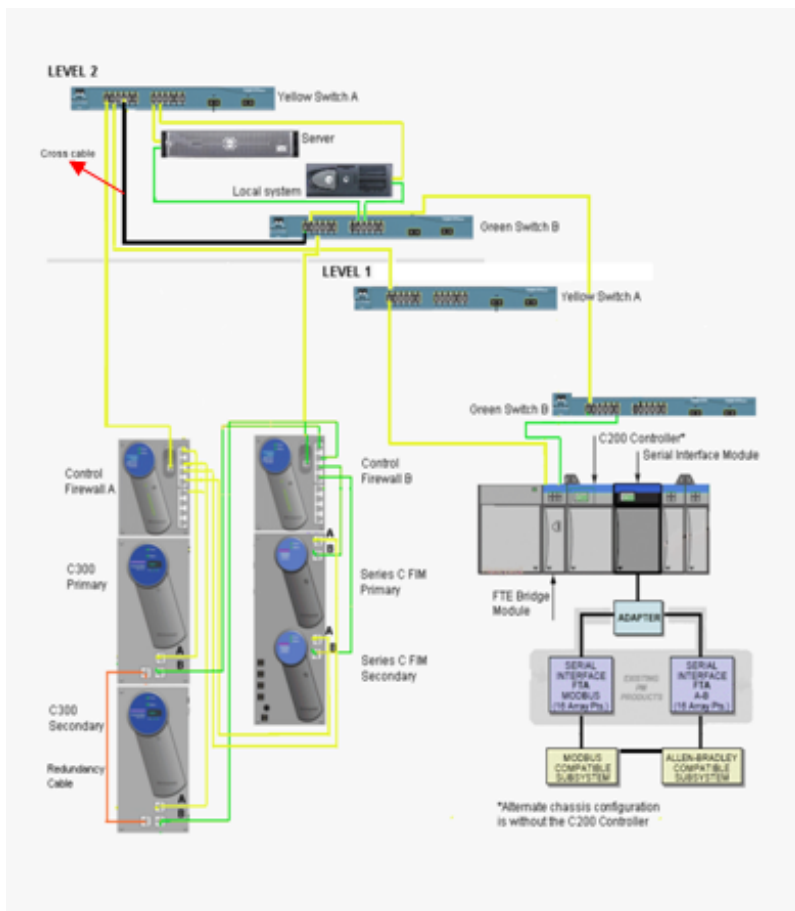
LEVEL 2

Yellow Switch A

Server

Cross cable

Local system

Green Switch B

LEVEL 1

Yellow Switch A

Green Switch B

C200 Controller*

Serial Interface Module

Control Firewall A

Control Firewall B

C300 Primary

Series C FIM Primary

Series C FIM Secondary

C300 Secondary

Redundancy Cable

FTE Bridge Module

ADAPTER

SERIAL INTERFACE FTA MODBUS (16 Array Pts.)

EXISTING PM PRODUCTS

SERIAL INTERFACE FTA A-B (16 Array Pts.)

MODBUS COMPATIBLE SUBSYSTEM

ALLEN-BRADLEY COMPATIBLE SUBSYSTEM

*Alternate chassis configuration is without the C200 Controller